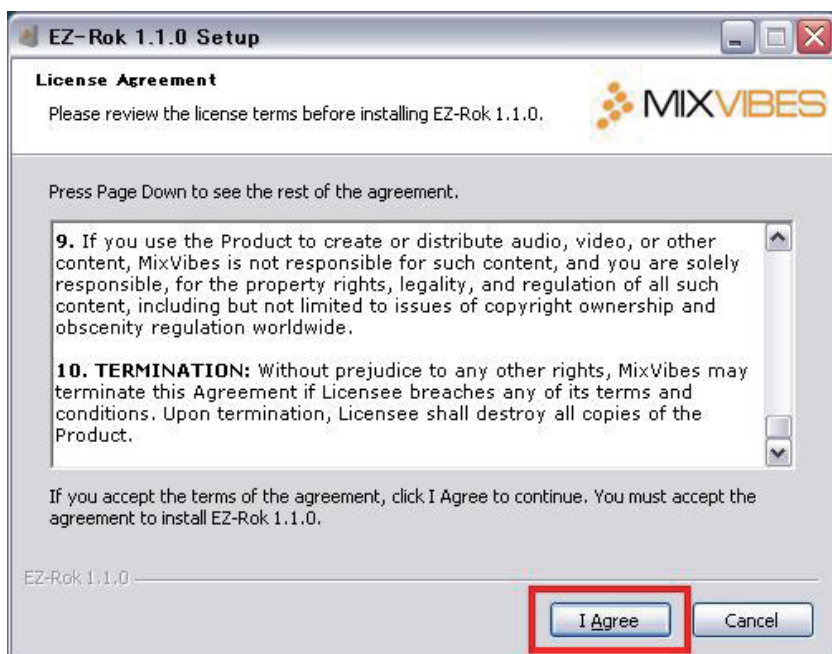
EZ-Rok 1.1.0 Setup

License Agreement

Please review the license terms before installing EZ-Rok 1.1.0.

MIXVIBES

Press Page Down to see the rest of the agreement.

9. If you use the Product to create or distribute audio, video, or other content, MixVibes is not responsible for such content, and you are solely responsible, for the property rights, legality, and regulation of all such content, including but not limited to issues of copyright ownership and obscenity regulation worldwide.

10. TERMINATION: Without prejudice to any other rights, MixVibes may terminate this Agreement if Licensee breaches any of its terms and conditions. Upon termination, Licensee shall destroy all copies of the Product.

If you accept the terms of the agreement, click I Agree to continue. You must accept the agreement to install EZ-Rok 1.1.0.

EZ-Rok 1.1.0

I Agree

Cancel